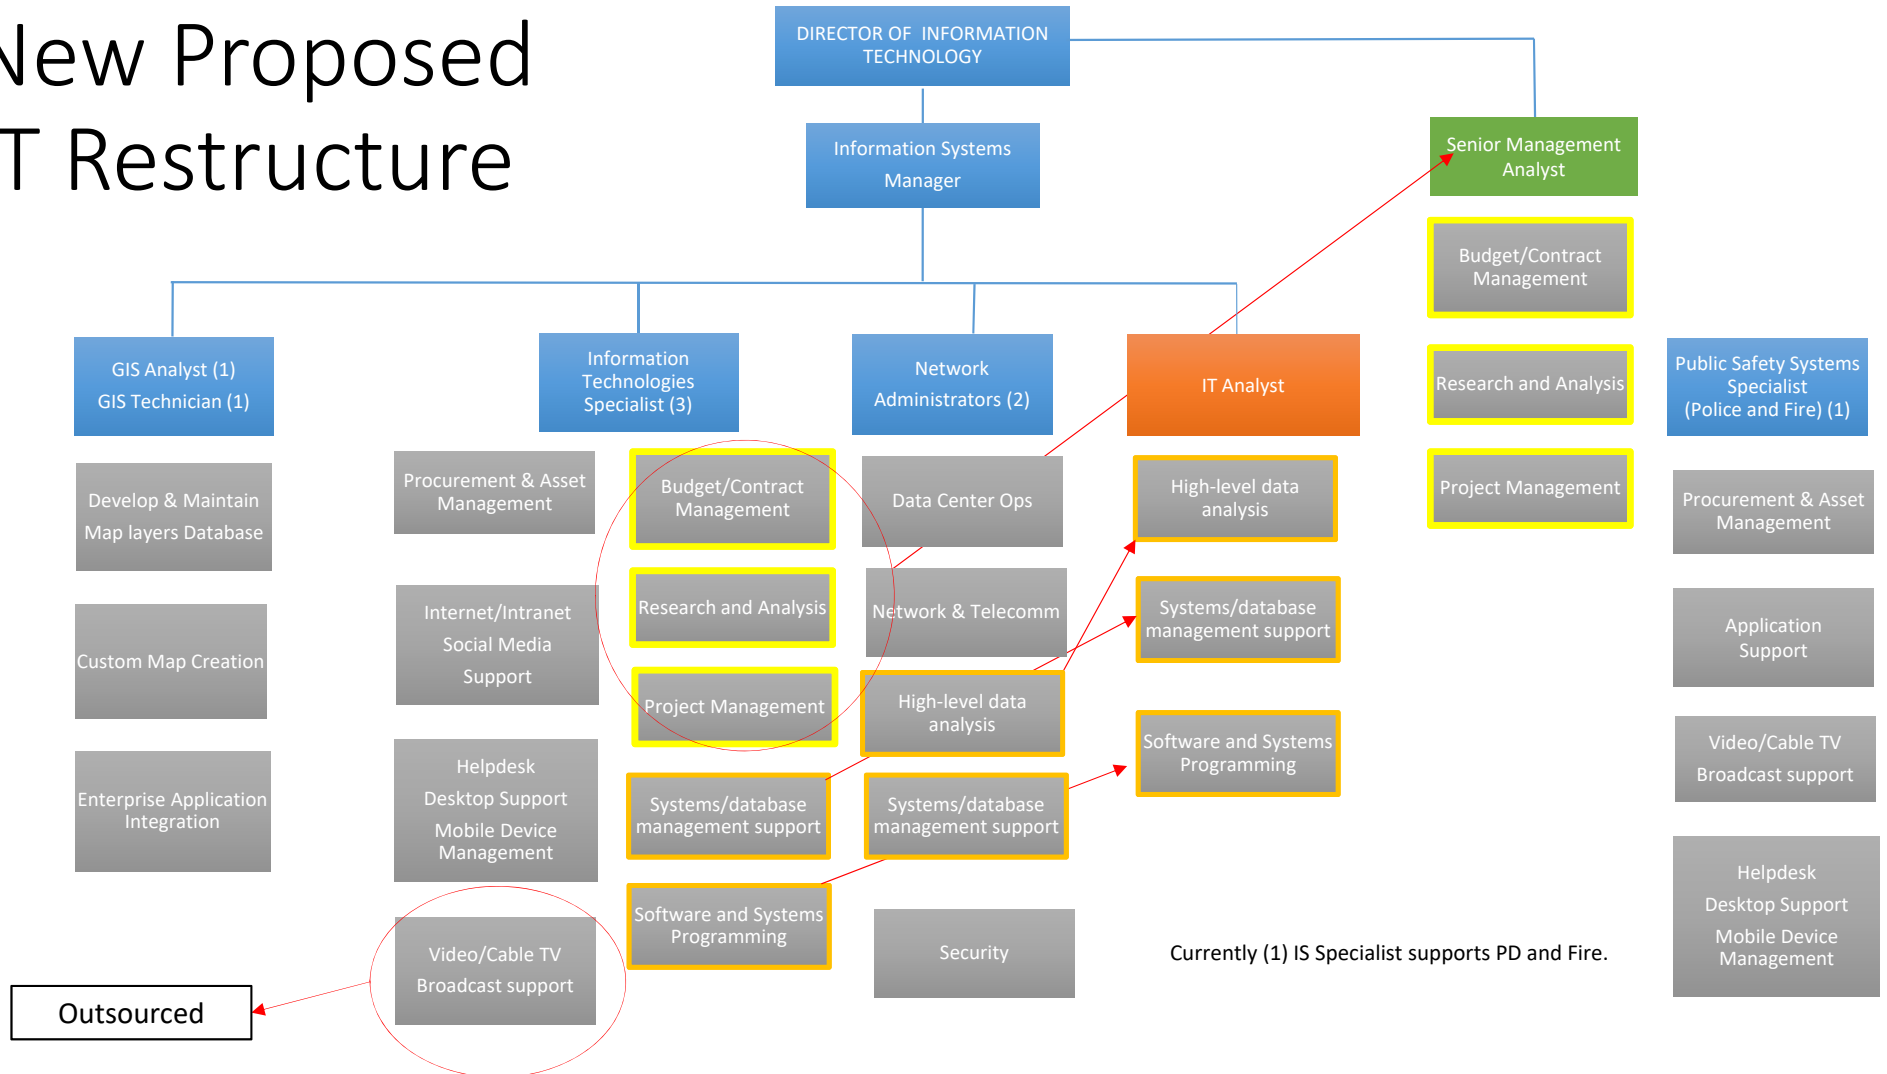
New Proposed
T Restructure

DIRECTOR OF INFORMATION TECHNOLOGY

Information Systems Manager

Senior Management Analyst

Budget/Contract Management

Research and Analysis

Project Management

Public Safety Systems Specialist (Police and Fire) (1)

GIS Analyst (1)
GIS Technician (1)

Information Technologies Specialist (3)

Network Administrators (2)

IT Analyst

Develop & Maintain Map layers Database

Custom Map Creation

Enterprise Application Integration

Procurement & Asset Management

Internet/Intranet
Social Media
Support

Helpdesk
Desktop Support
Mobile Device Management

Video/Cable TV
Broadcast support

Outsourced

Budget/Contract Management

Research and Analysis

Project Management

Systems/database management support

Software and Systems Programming

Data Center Ops

Network & Telecomm

High-level data analysis

Systems/database management support

Security

High-level data analysis

Systems/database management support

Software and Systems Programming

Currently (1) IS Specialist supports PD and Fire.

Procurement & Asset Management

Application Support

Video/Cable TV
Broadcast support

Helpdesk
Desktop Support
Mobile Device Management